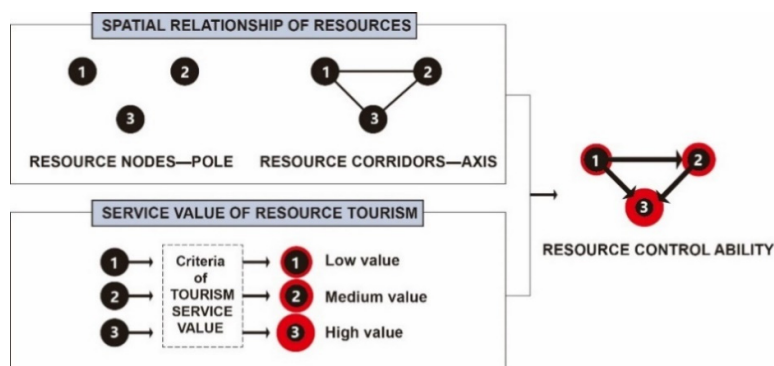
SPATIAL RELATIONSHIP OF RESOURCES

1 2 3

RESOURCE NODES—POLE

1 2 3

RESOURCE CORRIDORS—AXIS

SERVICE VALUE OF RESOURCE TOURISM

1 2 3

Criteria of TOURISM SERVICE VALUE

1 Low value
2 Medium value
3 High value

1 2 3

RESOURCE CONTROL ABILITY